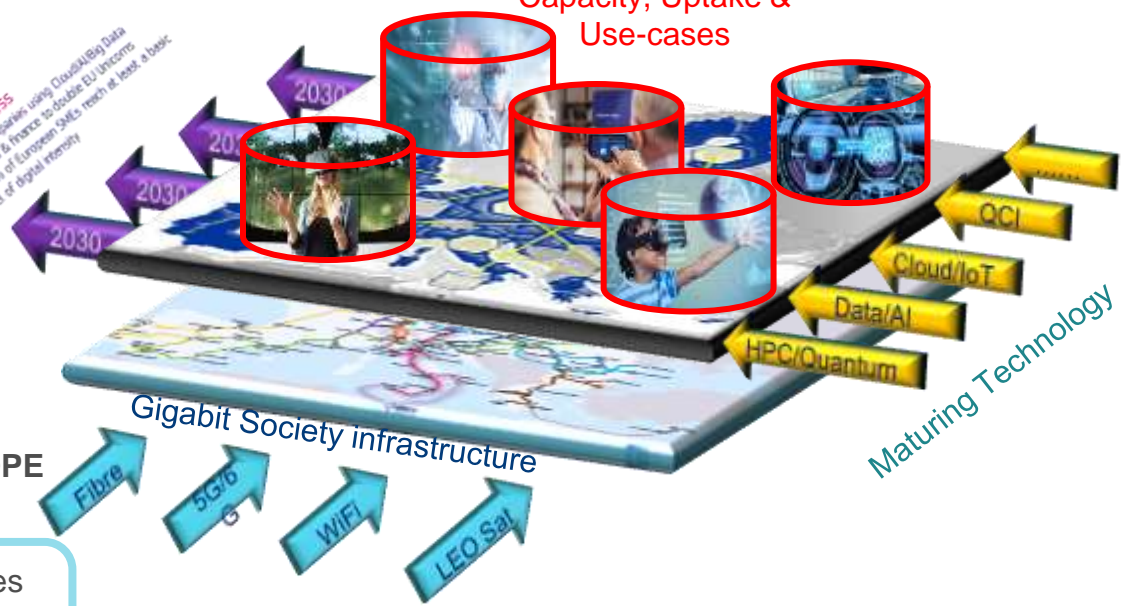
Capacity, Uptake &
Use-cases

2030
2030
2030
2030

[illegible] companies using Cloud/AI/Big Data
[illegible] & finance to double EU Unicorns
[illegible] of European SMEs reach at least a basic
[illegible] of digital intensity

.....
QCI
Cloud/IoT
Data/AI
HPC/Quantum

Maturing Technology

Gigabit Society infrastructure

PE

Fibre
5G/6G
WiFi
LEO Sat

es